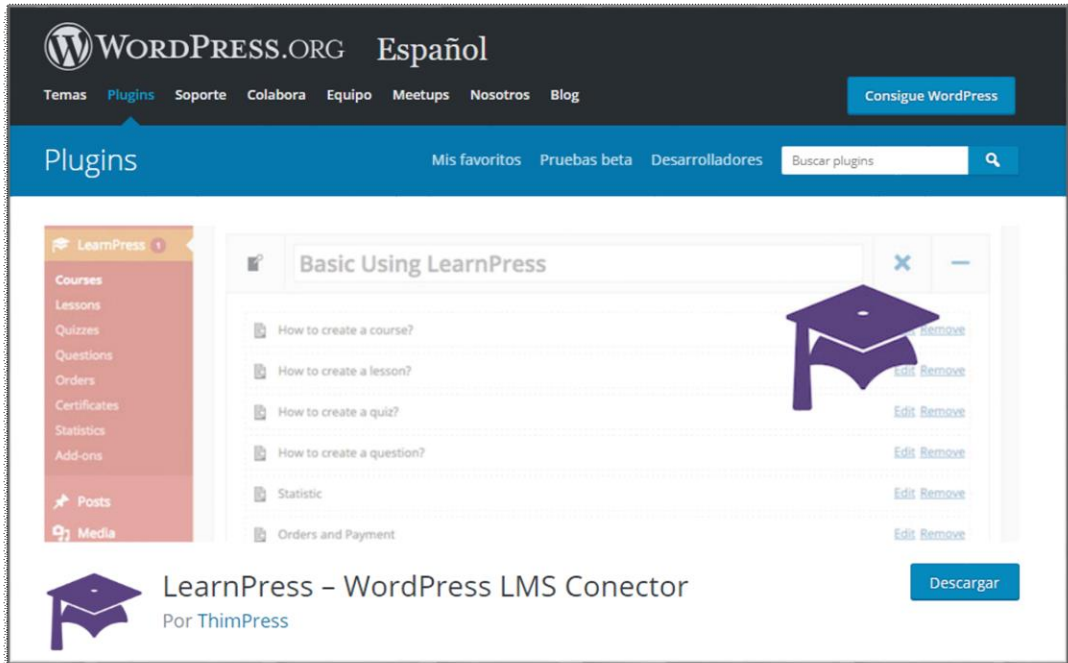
WordPress.org Español

Temas Plugins Soporte Colabora Equipo Meetups Nosotros Blog

Consigue WordPress

Plugins

Mis favoritos Pruebas beta Desarrolladores Buscar plugins

LearnPress 1

Courses
Lessons
Quizzes
Questions
Orders
Certificates
Statistics
Add-ons

Posts
Media

Basic Using LearnPress

How to create a course? Edit Remove
How to create a lesson? Edit Remove
How to create a quiz? Edit Remove
How to create a question? Edit Remove
Statistic Edit Remove
Orders and Payment Edit Remove

LearnPress – WordPress LMS Conector
Por ThimPress

Descargar